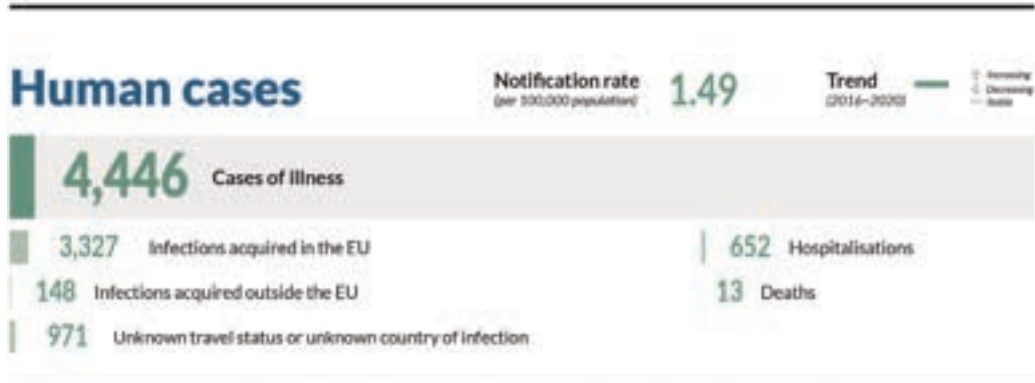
Human cases

Notification rate (per 100,000 population) 1.49

Trend (2016–2020)

↑ Increasing
↓ Decreasing
— Stable

4,446 Cases of illness

3,327 Infections acquired in the EU

148 Infections acquired outside the EU

971 Unknown travel status or unknown country of infection

652 Hospitalisations

13 Deaths